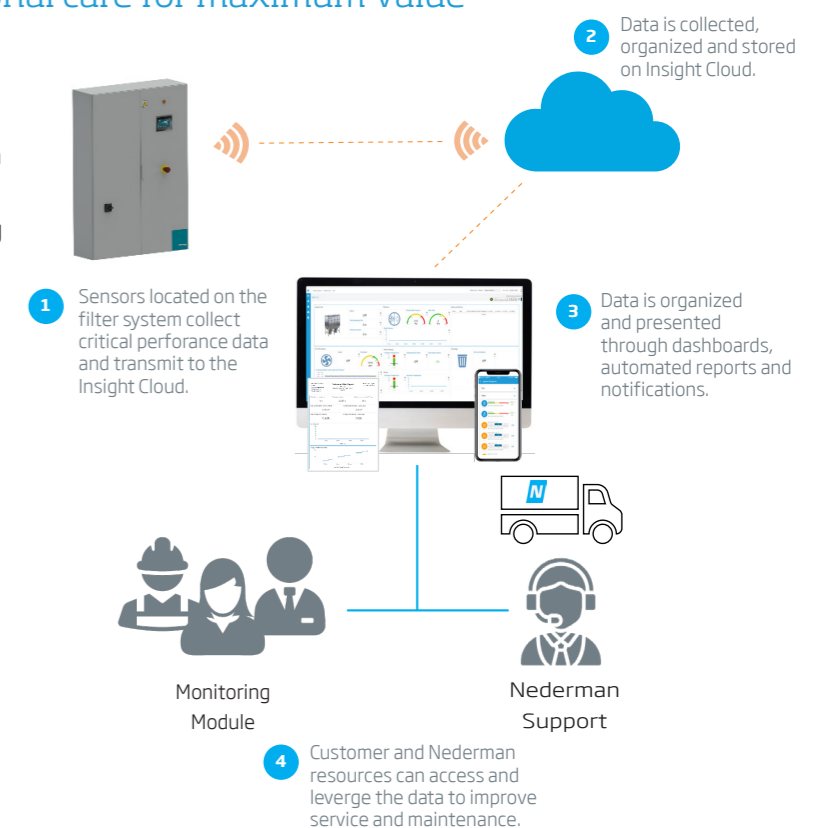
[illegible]nal care for maximum value

2 Data is collected, organized and stored on Insight Cloud.

1 Sensors located on the filter system collect critical perforance data and transmit to the Insight Cloud.

3 Data is organized and presented through dashboards, automated reports and notifications.

N

Monitoring Module

Nederman Support

4 Customer and Nederman resources can access and leverge the data to improve service and maintenance.